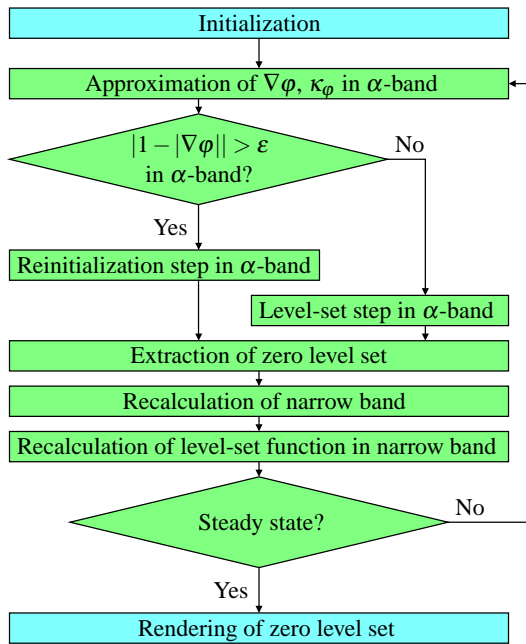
Initialization

Approximation of $\nabla\varphi$, $\kappa_\varphi$ in $\alpha$-band

$|1-|\nabla\varphi|| > \varepsilon$ in $\alpha$-band?

No

Yes

Reinitialization step in $\alpha$-band

Level-set step in $\alpha$-band

Extraction of zero level set

Recalculation of narrow band

Recalculation of level-set function in narrow band

Steady state?

No

Yes

Rendering of zero level set